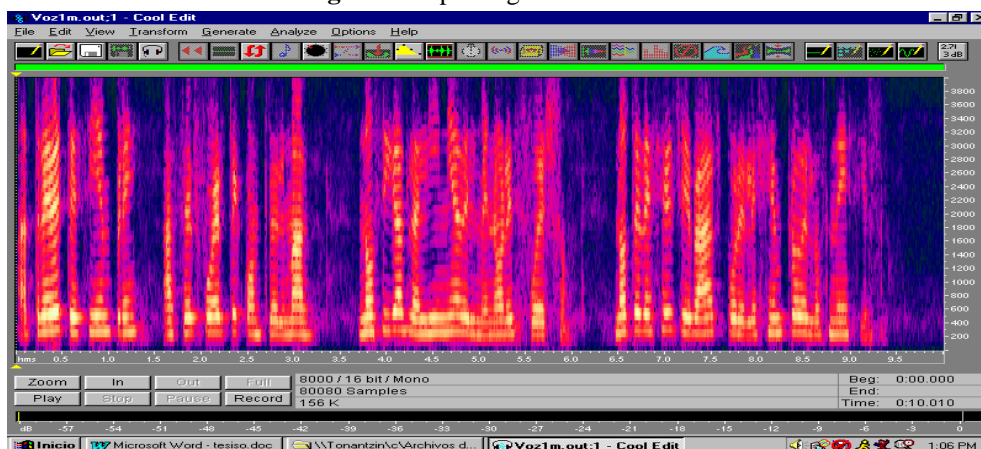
Voz1m.out;1 - Cool Edit

File Edit View Transform Generate Analyze Options Help

2.71
3 dB

3800
3600
3400
3200
3000
2800
2600
2400
2200
2000
1800
1600
1400
1200
1000
800
600
400
200

hms 0.5 1.0 1.5 2.0 2.5 3.0 3.5 4.0 4.5 5.0 5.5 6.0 6.5 7.0 7.5 8.0 8.5 9.0 9.5

Zoom In Out Full
Play Stop Pause Record

8000 / 16 bit / Mono
80080 Samples
156 K

Beg: 0:00.000
End:
Time: 0:10.010

dB -57 -54 -51 -48 -45 -42 -39 -36 -33 -30 -27 -24 -21 -18 -15 -12 -9 -6 -3 0

Inicio Microsoft Word - tesiso.doc \\Tonantzin\c\Archivos d... Voz1m.out;1 - Cool Edit 1:06 PM